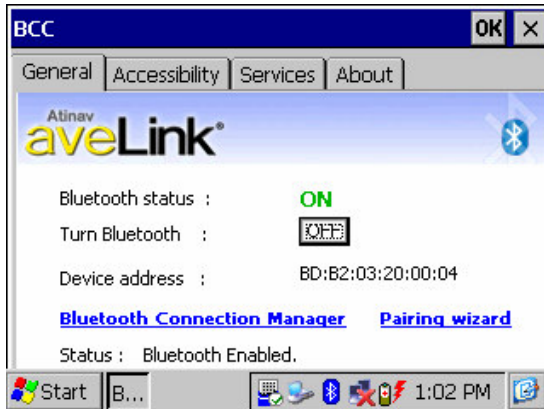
BCC
OK
×
General
Accessibility
Services
About

Atinav
aveLink®

Bluetooth status :
ON
Turn Bluetooth :
OFF
Device address :
BD:B2:03:20:00:04

Bluetooth Connection Manager
Pairing wizard

Status : Bluetooth Enabled.

Start
B...
1:02 PM